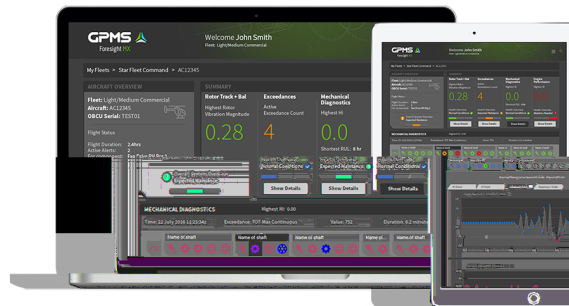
GPMS Foresight RX

Welcome John Smith
Fleet: Light/Medium Commercial

My Fleets > Star Fleet Command > AC12345

AIRCRAFT OVERVIEW

Fleet: Light/Medium Commercial
Aircraft: AC12345
OBCU Serial: TEST01

Flight Status
Flight Duration: 2.4hrs
Active Alerts: 2

SUMMARY

Rotor Track + Bal
Highest Rotor Vibration Magnitude
0.28

Exceedances
Active Exceedance Count
4

Mechanical Diagnostics
Highest HI
0.0
Shortest RUL: 8hrs

Normal Conditions
Expected Maintenance
Normal Conditions

Show Details
Show Details
Show Details

MECHANICAL DIAGNOSTICS
Highest HI: 0.00

Time: 22 July 2016 11:23:04Z
Exceedance: TOT Max Continuous
Value: 752
Duration: 6.2 minutes

Name of shaft
Name of shaft
Name of shaft
Name of shaft

GPMS
0.28
4
0.0